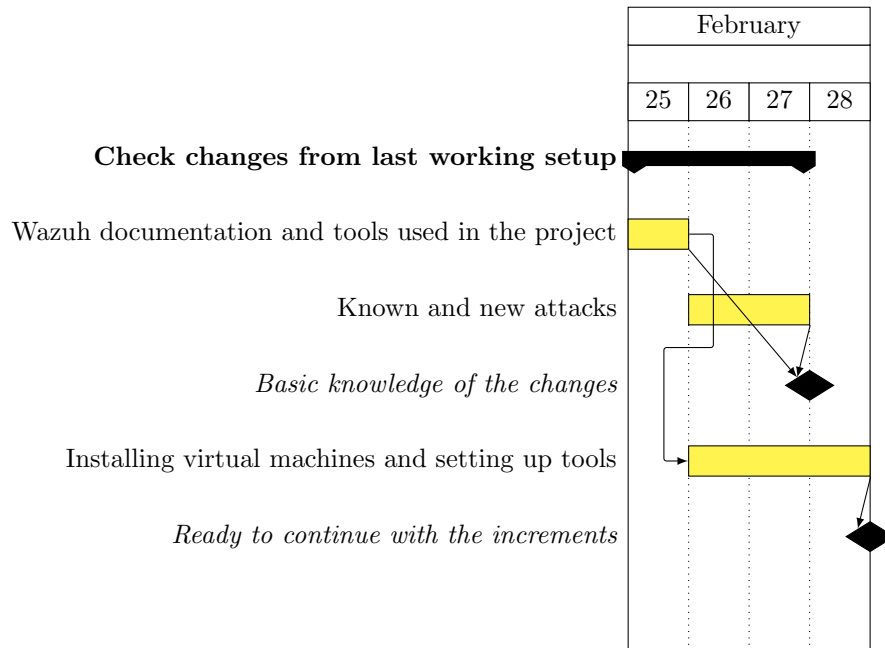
February

| 25 | 26 | 27 | 28 |
|---|---|---|---|

**Check changes from last working setup**

Wazuh documentation and tools used in the project

Known and new attacks

*Basic knowledge of the changes*

Installing virtual machines and setting up tools

*Ready to continue with the increments*